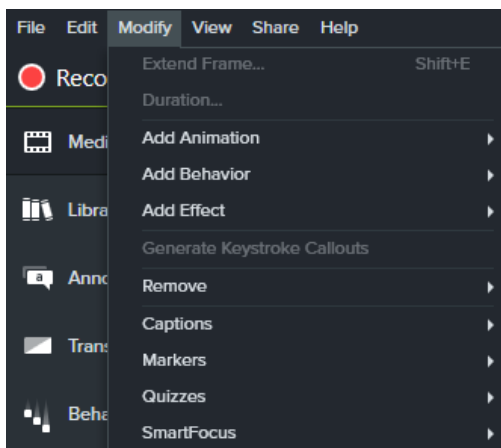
File Edit Modify View Share Help

Reco

Medi

Libra

a Anno

Trans

Beha

Extend Frame... Shift+E

Duration...

Add Animation

Add Behavior

Add Effect

Generate Keystroke Callouts

Remove

Captions

Markers

Quizzes

SmartFocus